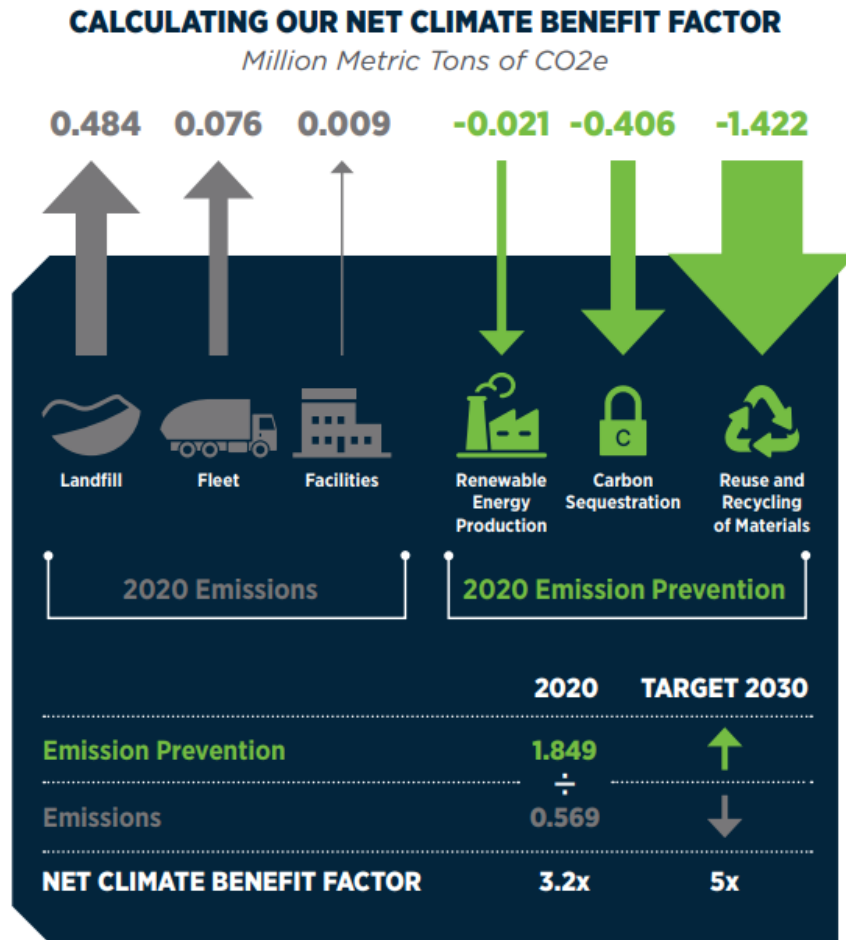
CALCULATING OUR NET CLIMATE BENEFIT FACTOR

Million Metric Tons of CO2e

0.484 0.076 0.009 -0.021 -0.406 -1.422

Landfill Fleet Facilities

Renewable Energy Production

C

Carbon Sequestration

Reuse and Recycling of Materials

2020 Emissions

2020 Emission Prevention

| | 2020 | TARGET 2030 |
|---|---|---|
| Emission Prevention | 1.849 | |
| | ÷ | |
| Emissions | 0.569 | |
| NET CLIMATE BENEFIT FACTOR | 3.2x | 5x |